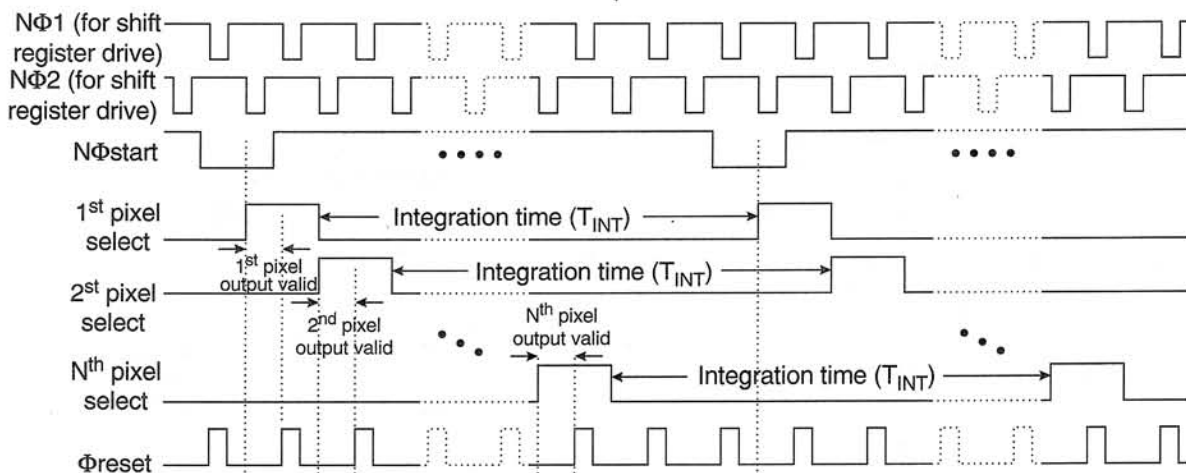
NΦ1 (for shift register drive)
NΦ2 (for shift register drive)
NΦstart
••••
••••
1$^{st}$ pixel select
Integration time ($T_{INT}$)
1$^{st}$ pixel output valid
2$^{st}$ pixel select
Integration time ($T_{INT}$)
2$^{nd}$ pixel output valid
N$^{th}$ pixel output valid
N$^{th}$ pixel select
Integration time ($T_{INT}$)
Φreset